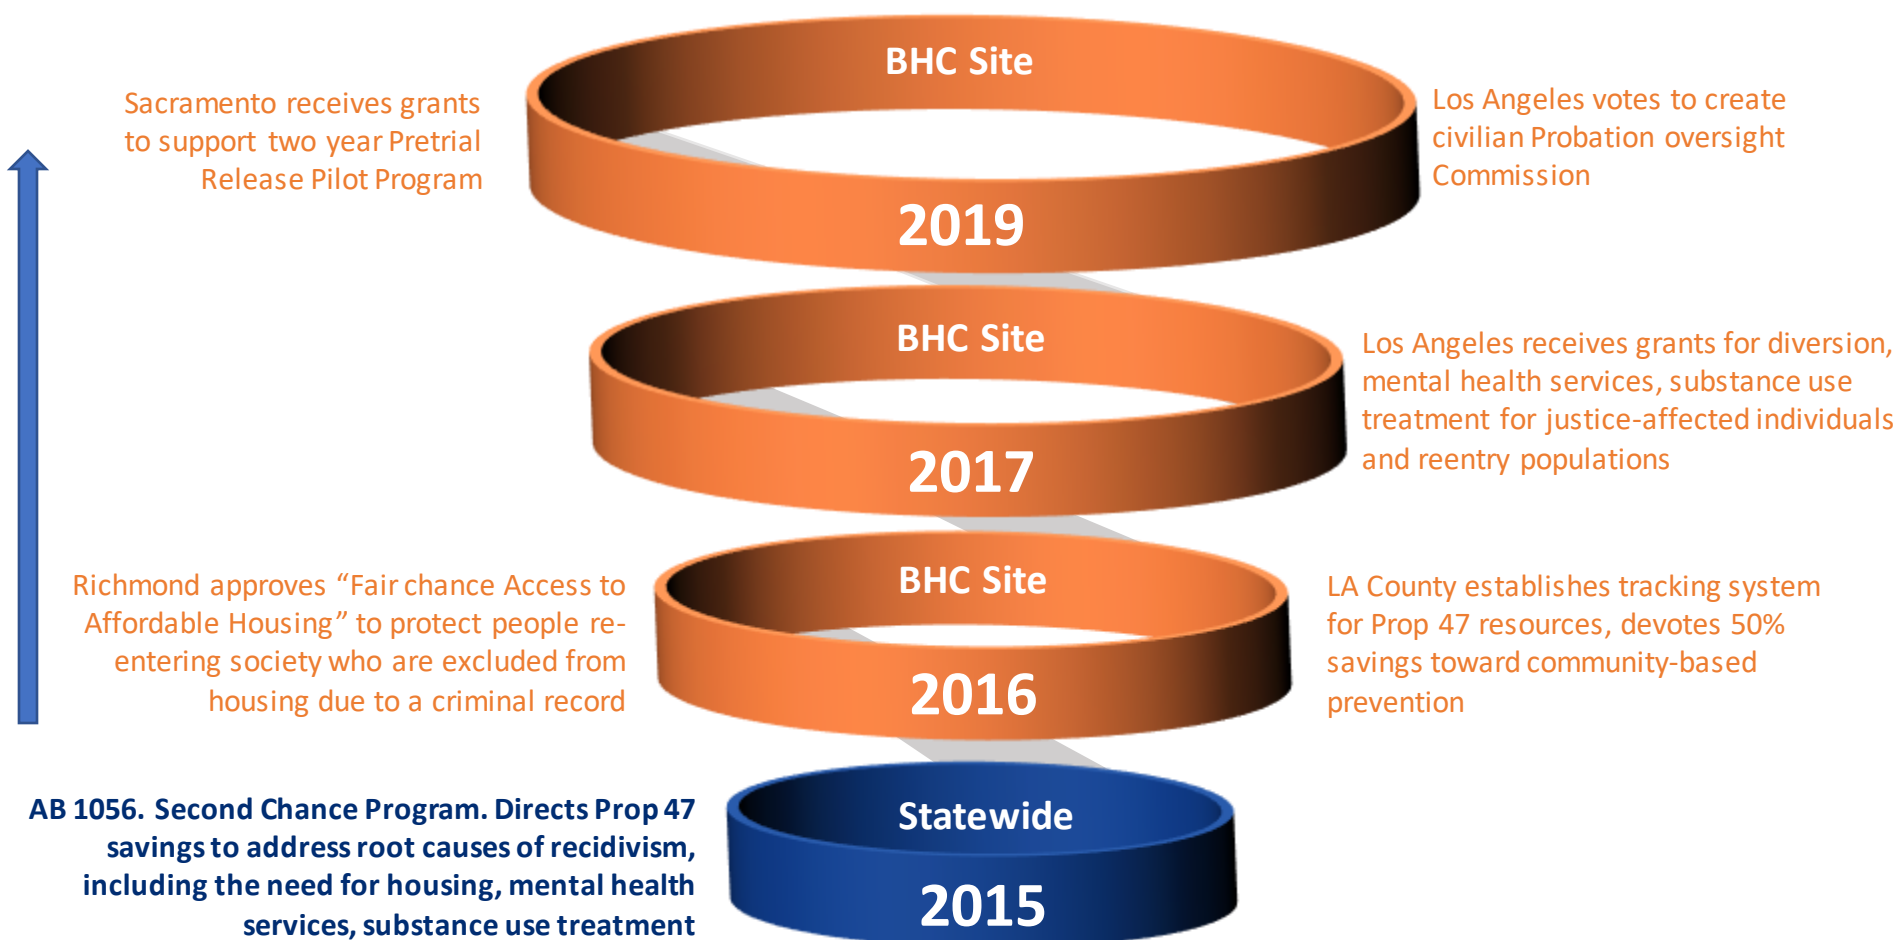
Sacramento receives grants to support two year Pretrial Release Pilot Program

BHC Site

2019

Los Angeles votes to create civilian Probation oversight Commission

BHC Site

2017

Los Angeles receives grants for diversion, mental health services, substance use treatment for justice-affected individuals and reentry populations

Richmond approves “Fair chance Access to Affordable Housing” to protect people re-entering society who are excluded from housing due to a criminal record

BHC Site

2016

LA County establishes tracking system for Prop 47 resources, devotes 50% savings toward community-based prevention

AB 1056. Second Chance Program. Directs Prop 47 savings to address root causes of recidivism, including the need for housing, mental health services, substance use treatment

Statewide

2015